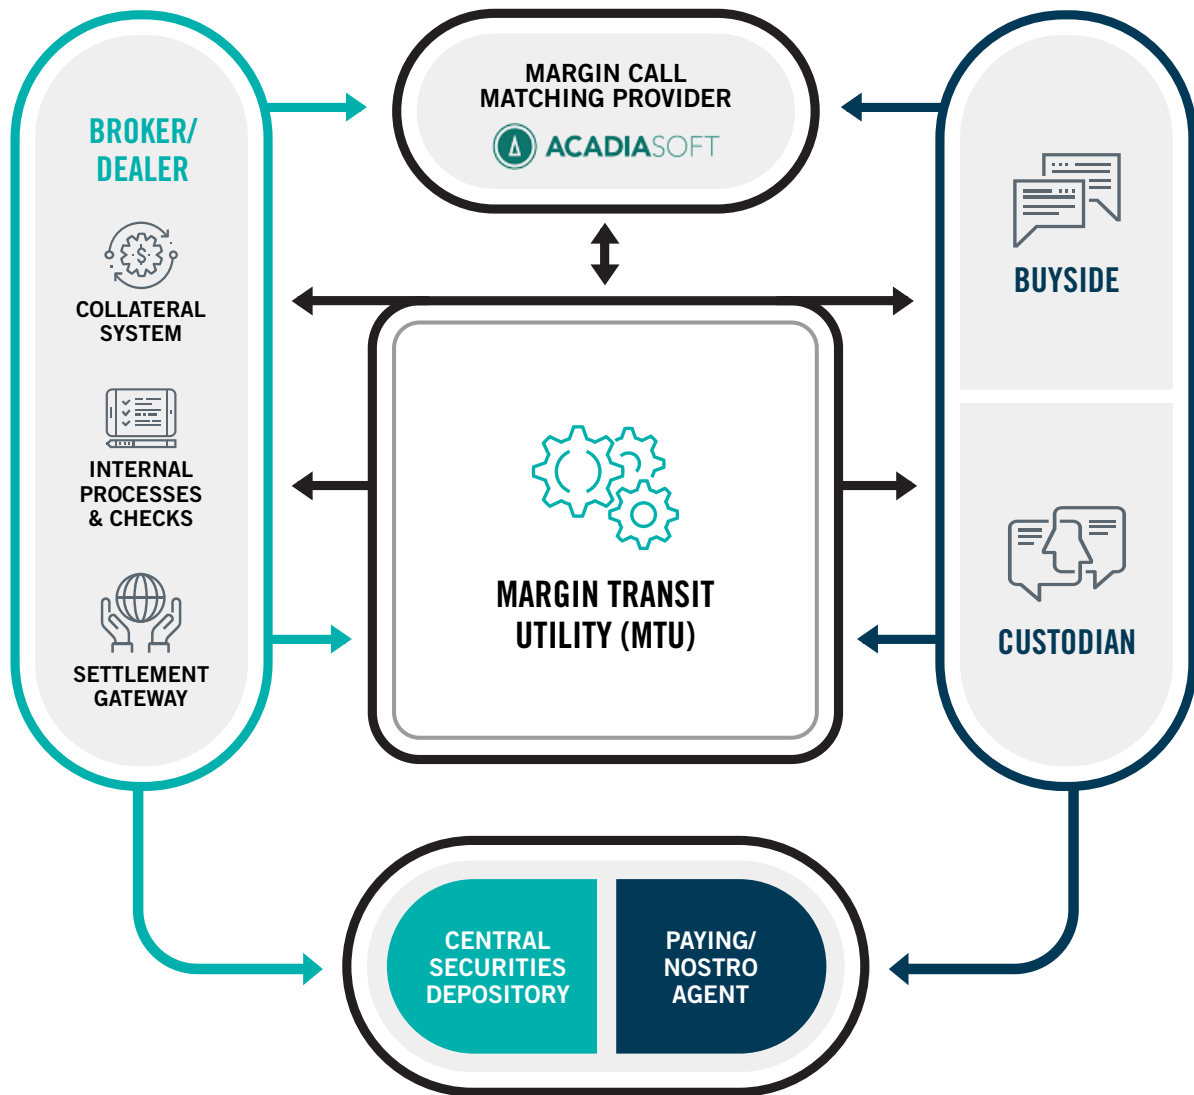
MARGIN CALL MATCHING PROVIDER

ACADIASOFT

BROKER/ DEALER

COLLATERAL SYSTEM

INTERNAL PROCESSES & CHECKS

SETTLEMENT GATEWAY

MARGIN TRANSIT UTILITY (MTU)

BUYSIDE

CUSTODIAN

CENTRAL SECURITIES DEPOSITORY

PAYING/ NOSTRO AGENT